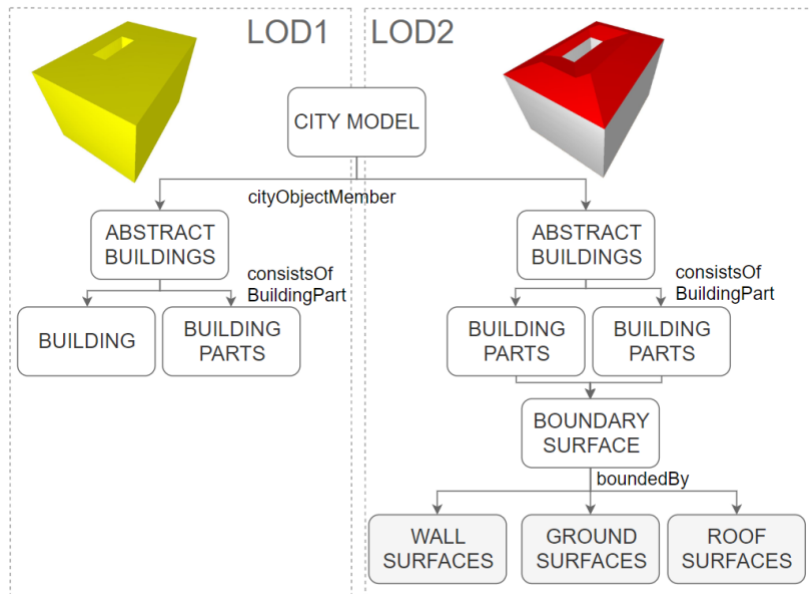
LOD1

LOD2

CITY MODEL

cityObjectMember

ABSTRACT BUILDINGS

consistsOf BuildingPart

BUILDING

BUILDING PARTS

ABSTRACT BUILDINGS

consistsOf BuildingPart

BUILDING PARTS

BUILDING PARTS

BOUNDARY SURFACE

boundedBy

WALL SURFACES

GROUND SURFACES

ROOF SURFACES